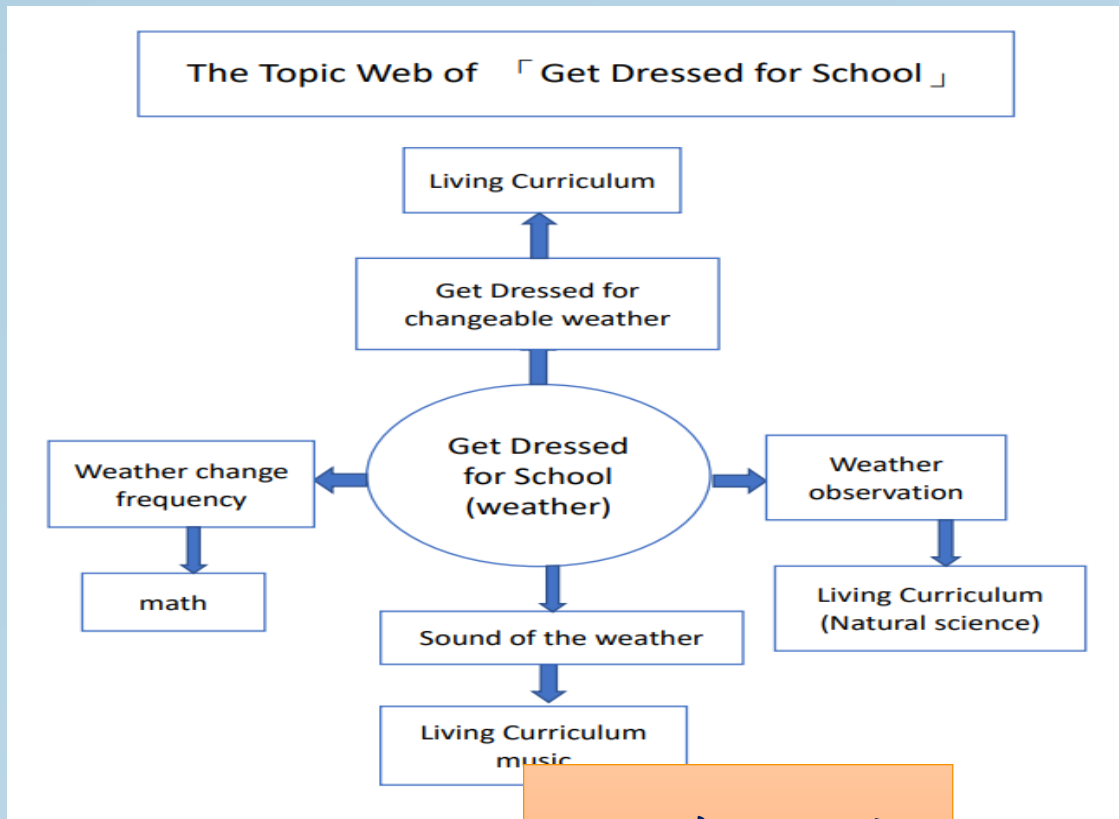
The Topic Web of 「Get Dressed for School」

Living Curriculum

Get Dressed for changeable weather

Weather change frequency

Get Dressed for School (weather)

Weather observation

math

Sound of the weather

Living Curriculum (Natural science)

Living Curriculum music